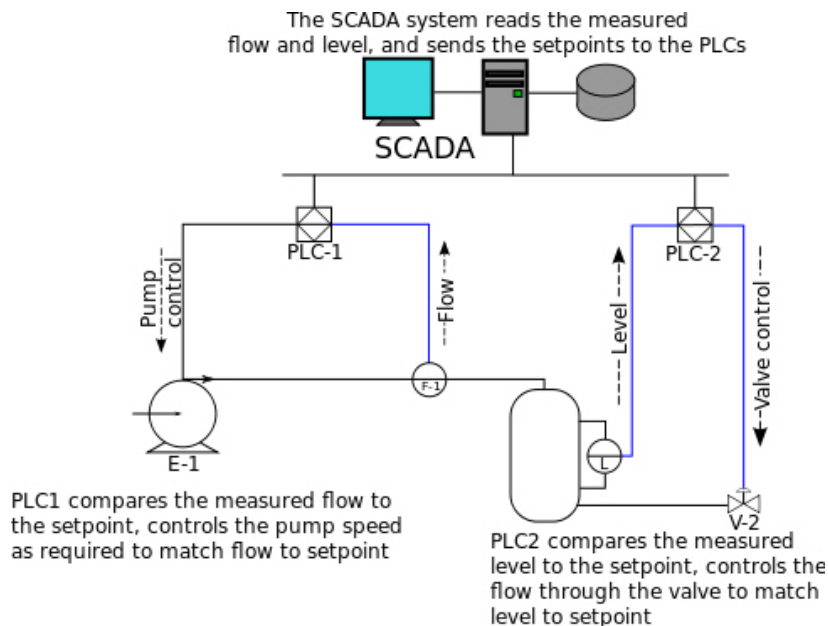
The SCADA system reads the measured flow and level, and sends the setpoints to the PLCs

SCADA

PLC-1

PLC-2

Pump control

Flow

Level

Valve control

F-1

L

E-1

V-2

PLC1 compares the measured flow to the setpoint, controls the pump speed as required to match flow to setpoint

PLC2 compares the measured level to the setpoint, controls the flow through the valve to match level to setpoint